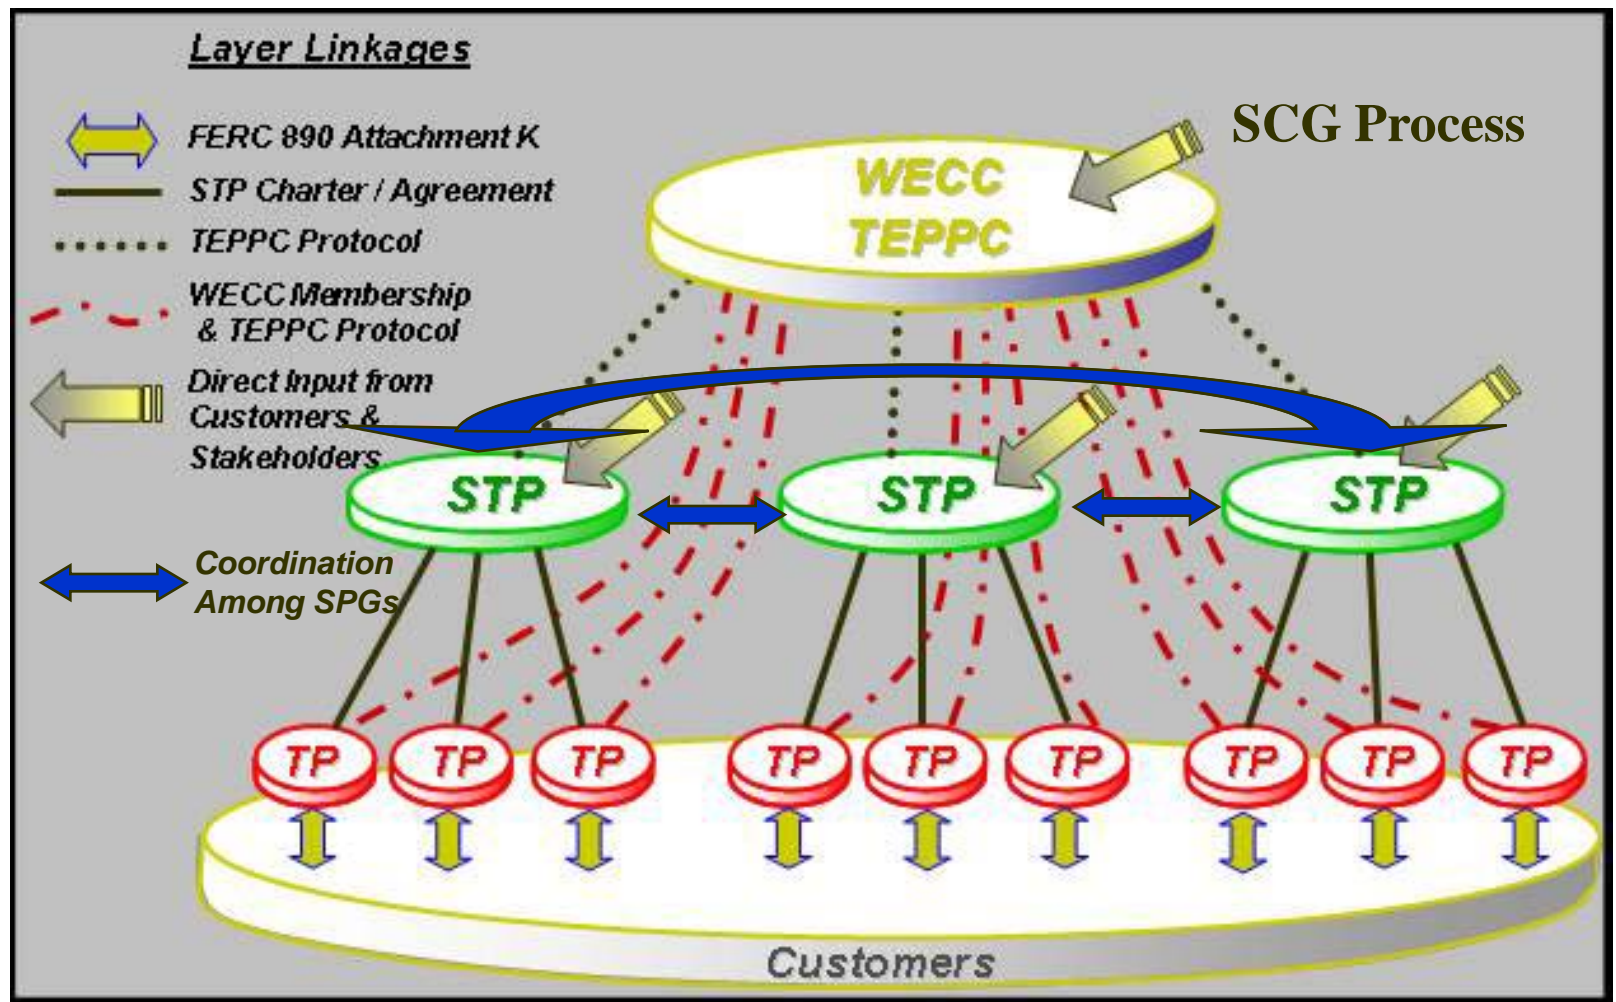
Layer Linkages

FERC 890 Attachment K

STP Charter / Agreement

TEPPC Protocol

WECC Membership & TEPPC Protocol

Direct Input from Customers & Stakeholders

Coordination Among SPGs

SCG Process

WECC TEPPC

STP

STP

STP

TP TP TP TP TP TP TP TP TP

Customers